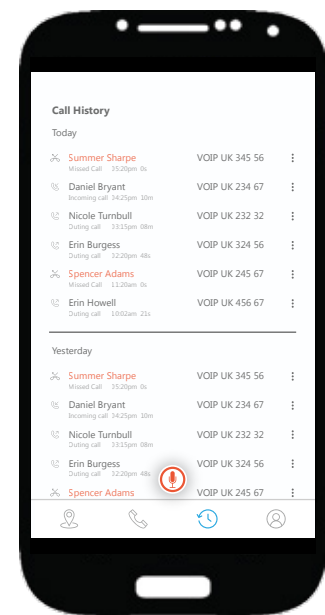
Call History

Today

Summer Sharpe
Missed Call 15:20pm 0s
VOIP UK 345 56

Daniel Bryant
Incoming call 14:25pm 10m
VOIP UK 234 67

Nicole Turnbull
Outing call 13:15pm 08m
VOIP UK 232 32

Erin Burgess
Outing call 12:20pm 48s
VOIP UK 324 56

Spencer Adams
Missed Call 11:20am 0s
VOIP UK 245 67

Erin Howell
Outing call 10:02am 21s
VOIP UK 456 67

Yesterday

Summer Sharpe
Missed Call 15:20pm 0s
VOIP UK 345 56

Daniel Bryant
Incoming call 14:25pm 10m
VOIP UK 234 67

Nicole Turnbull
Outing call 13:15pm 08m
VOIP UK 232 32

Erin Burgess
Outing call 12:20pm 48s
VOIP UK 324 56

Spencer Adams
VOIP UK 245 67